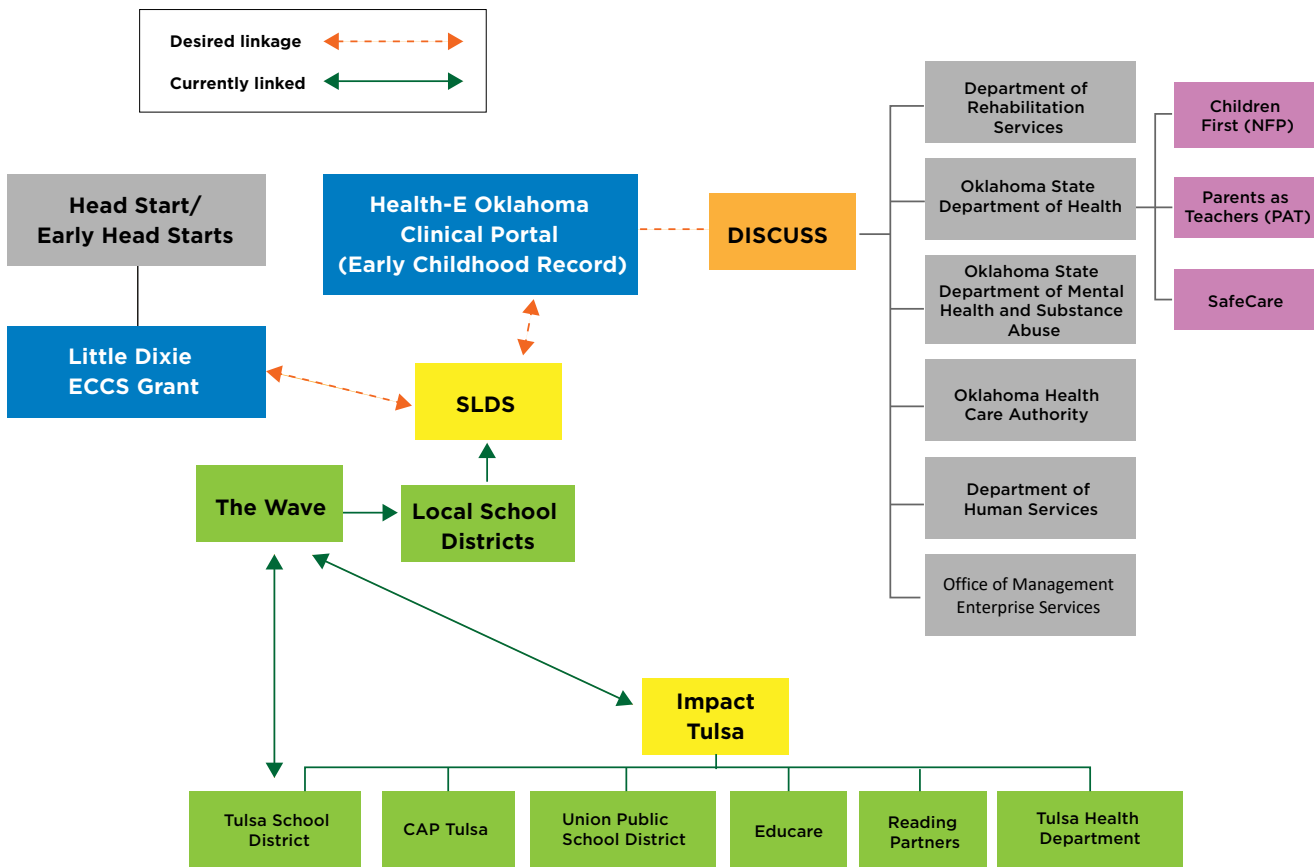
Desired linkage

Currently linked

Head Start/
Early Head Starts

Little Dixie
ECCS Grant

Health-E Oklahoma
Clinical Portal
(Early Childhood Record)

DISCUSS

SLDS

The Wave

Local School
Districts

Department of
Rehabilitation
Services

Oklahoma State
Department of Health

Oklahoma State
Department of Mental
Health and Substance
Abuse

Oklahoma Health
Care Authority

Department of
Human Services

Office of Management
Enterprise Services

Children
First (NFP)

Parents as
Teachers (PAT)

SafeCare

Impact
Tulsa

Tulsa School
District

CAP Tulsa

Union Public
School District

Educare

Reading
Partners

Tulsa Health
Department